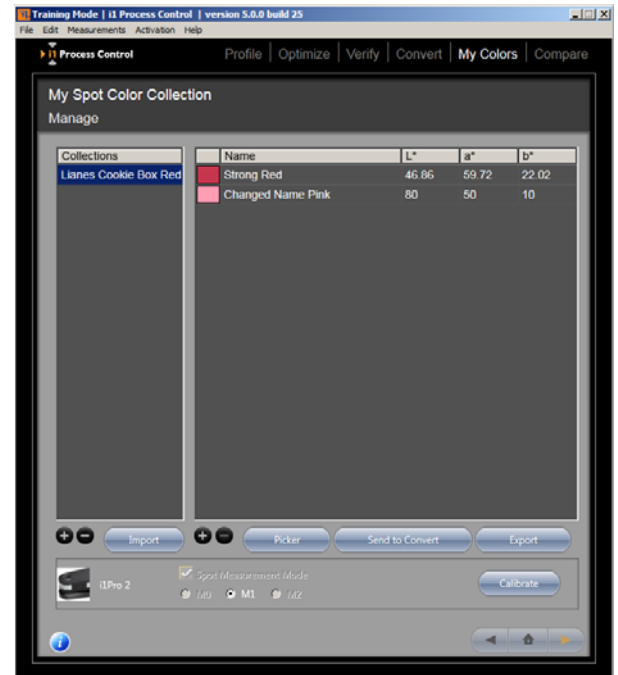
Training Mode | i1 Process Control | version 5.0.0 build 25
File Edit Measurements Activation Help

i1 Process Control
Profile | Optimize | Verify | Convert | My Colors | Compare

My Spot Color Collection
Manage

| Collections |
|---|
| Lianes Cookie Box Red |

| | Name | L* | a* | b* |
|---|---|---|---|---|
| | Strong Red | 46.86 | 59.72 | 22.02 |
| | Changed Name Pink | 80 | 50 | 10 |

Import
Picker
Send to Convert
Export

i1Pro 2
Spot Measurement Mode
M0 M1 M2
Calibrate